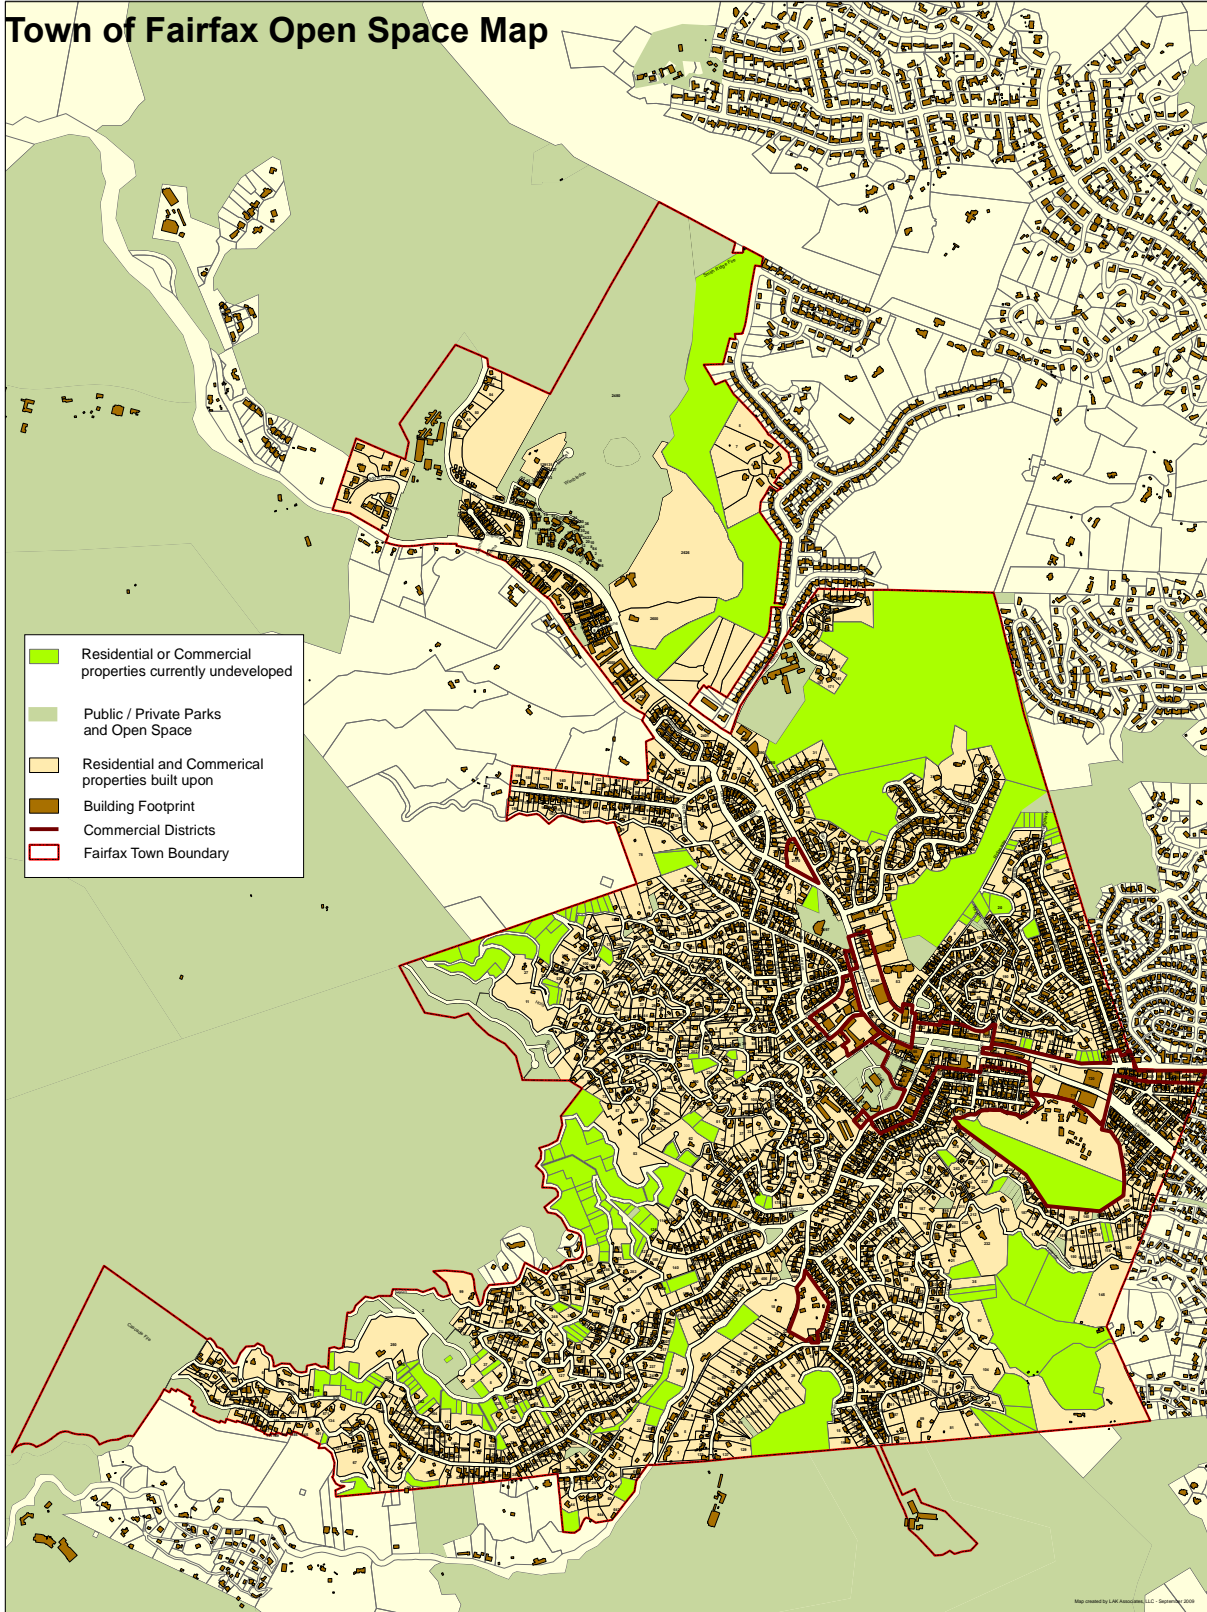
Town of Fairfax Open Space Map

Residential or Commercial properties currently undeveloped

Public / Private Parks and Open Space

Residential and Commerical properties built upon

Building Footprint

Commercial Districts

Fairfax Town Boundary

Map created by LAK Associates, LLC - September 2009